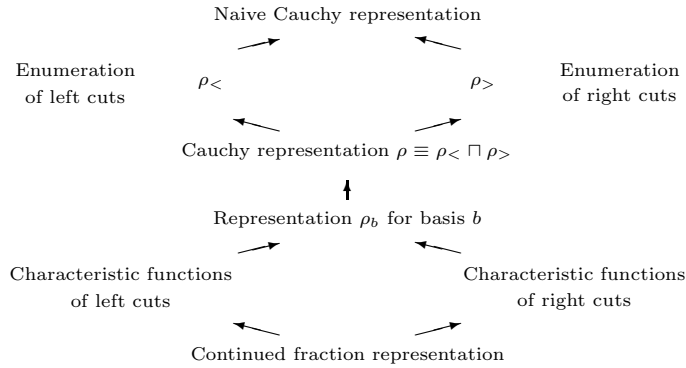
Naive Cauchy representation

Enumeration of left cuts

$\rho_<$

$\rho_>$

Enumeration of right cuts

Cauchy representation $\rho \equiv \rho_< \sqcap \rho_>$

Representation $\rho_b$ for basis $b$

Characteristic functions of left cuts

Characteristic functions of right cuts

Continued fraction representation